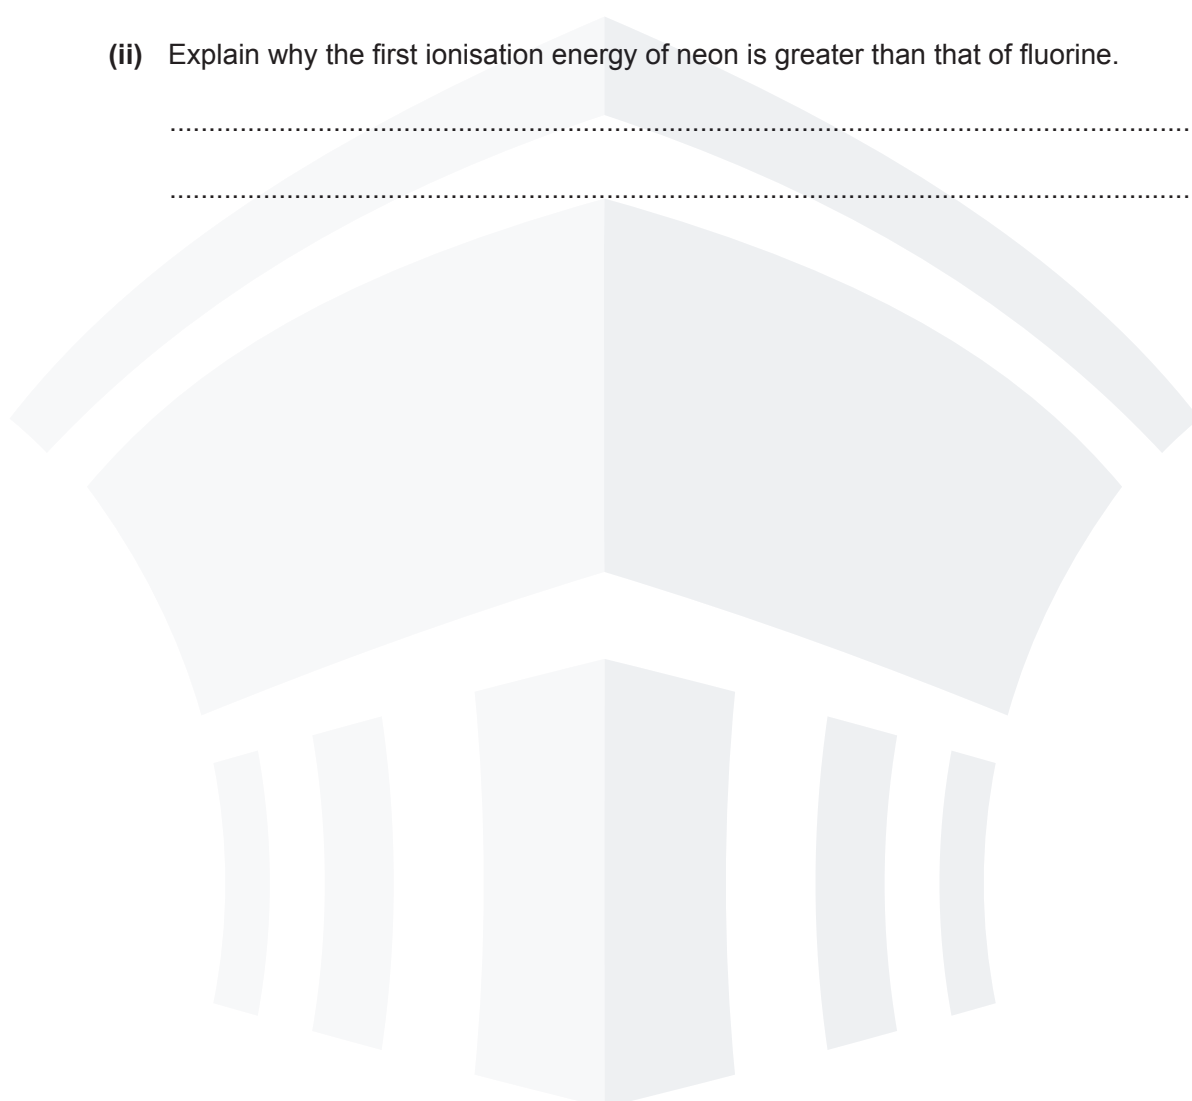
**(ii)** Explain why the first ionisation energy of neon is greater than that of fluorine.

..........................................................................................................................................

..........................................................................................................................................